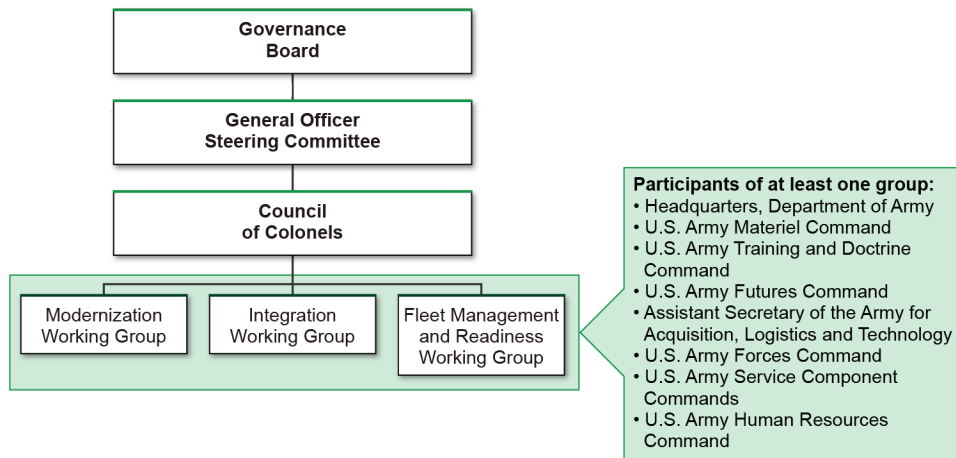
Governance Board

General Officer Steering Committee

Council of Colonels

Modernization Working Group

Integration Working Group

Fleet Management and Readiness Working Group

Participants of at least one group:
• Headquarters, Department of Army
• U.S. Army Materiel Command
• U.S. Army Training and Doctrine Command
• U.S. Army Futures Command
• Assistant Secretary of the Army for Acquisition, Logistics and Technology
• U.S. Army Forces Command
• U.S. Army Service Component Commands
• U.S. Army Human Resources Command